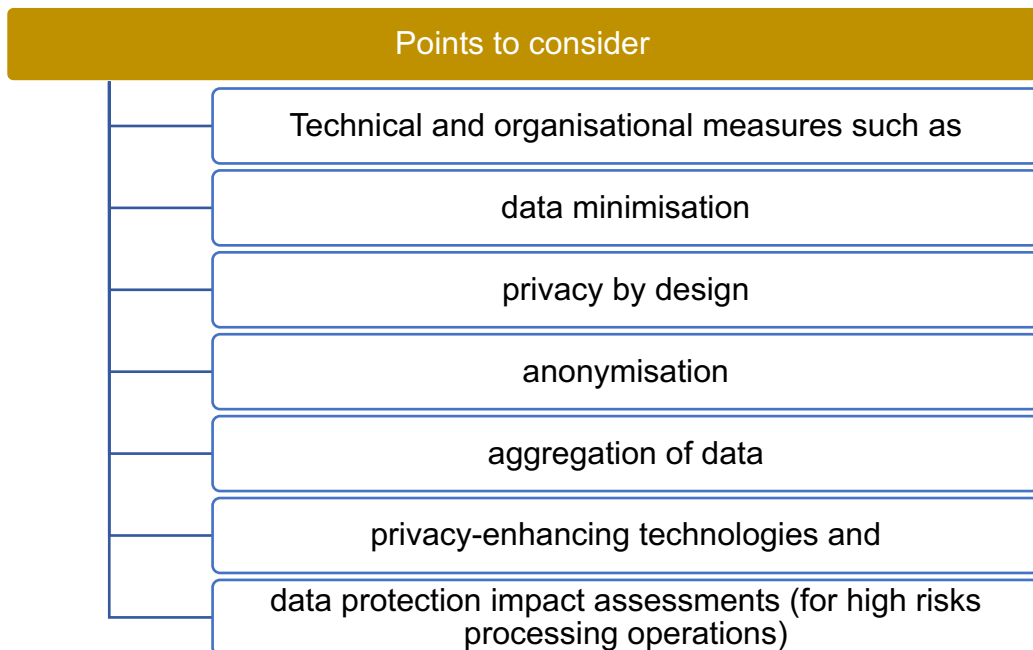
Points to consider

Technical and organisational measures such as

data minimisation

privacy by design

anonymisation

aggregation of data

privacy-enhancing technologies and

data protection impact assessments (for high risks processing operations)